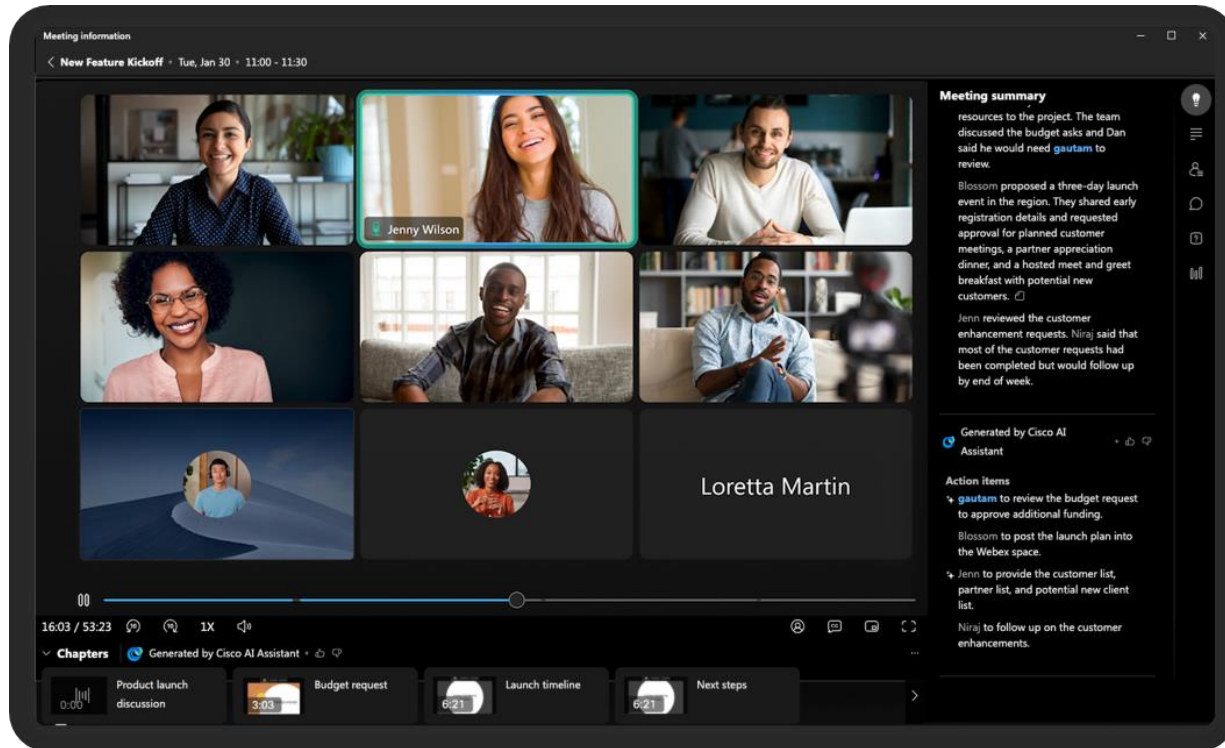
Meeting information

< New Feature Kickoff • Tue, Jan 30 • 11:00 - 11:30

Jenny Wilson

Loretta Martin

16:03 / 53:23 1X

Chapters Generated by Cisco AI Assistant •

0:00 Product launch discussion

3:03 Budget request

6:21 Launch timeline

6:21 Next steps

Meeting summary

resources to the project. The team discussed the budget asks and Dan said he would need gautam to review.

Blossom proposed a three-day launch event in the region. They shared early registration details and requested approval for planned customer meetings, a partner appreciation dinner, and a hosted meet and greet breakfast with potential new customers.

Jenn reviewed the customer enhancement requests. Niraj said that most of the customer requests had been completed but would follow up by end of week.

Generated by Cisco AI Assistant •

Action items

gautam to review the budget request to approve additional funding.

Blossom to post the launch plan into the Webex space.

Jenn to provide the customer list, partner list, and potential new client list.

Niraj to follow up on the customer enhancements.